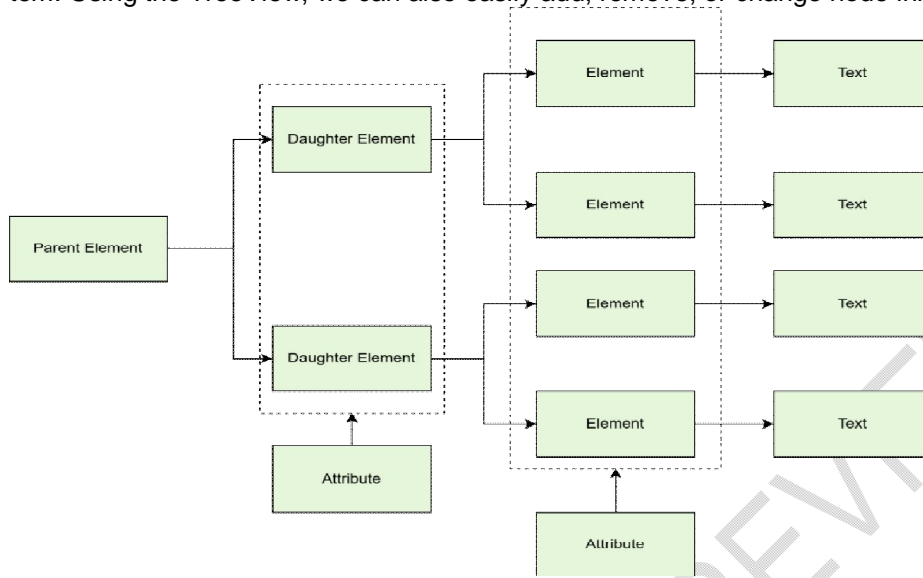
tem. Using the TreeView, we can also easily add, remove, or change node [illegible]

Element

Text

Daughter Element

Element

Text

Parent Element

Element

Text

Daughter Element

Element

Text

Attribute

Attribute

PREVIEW